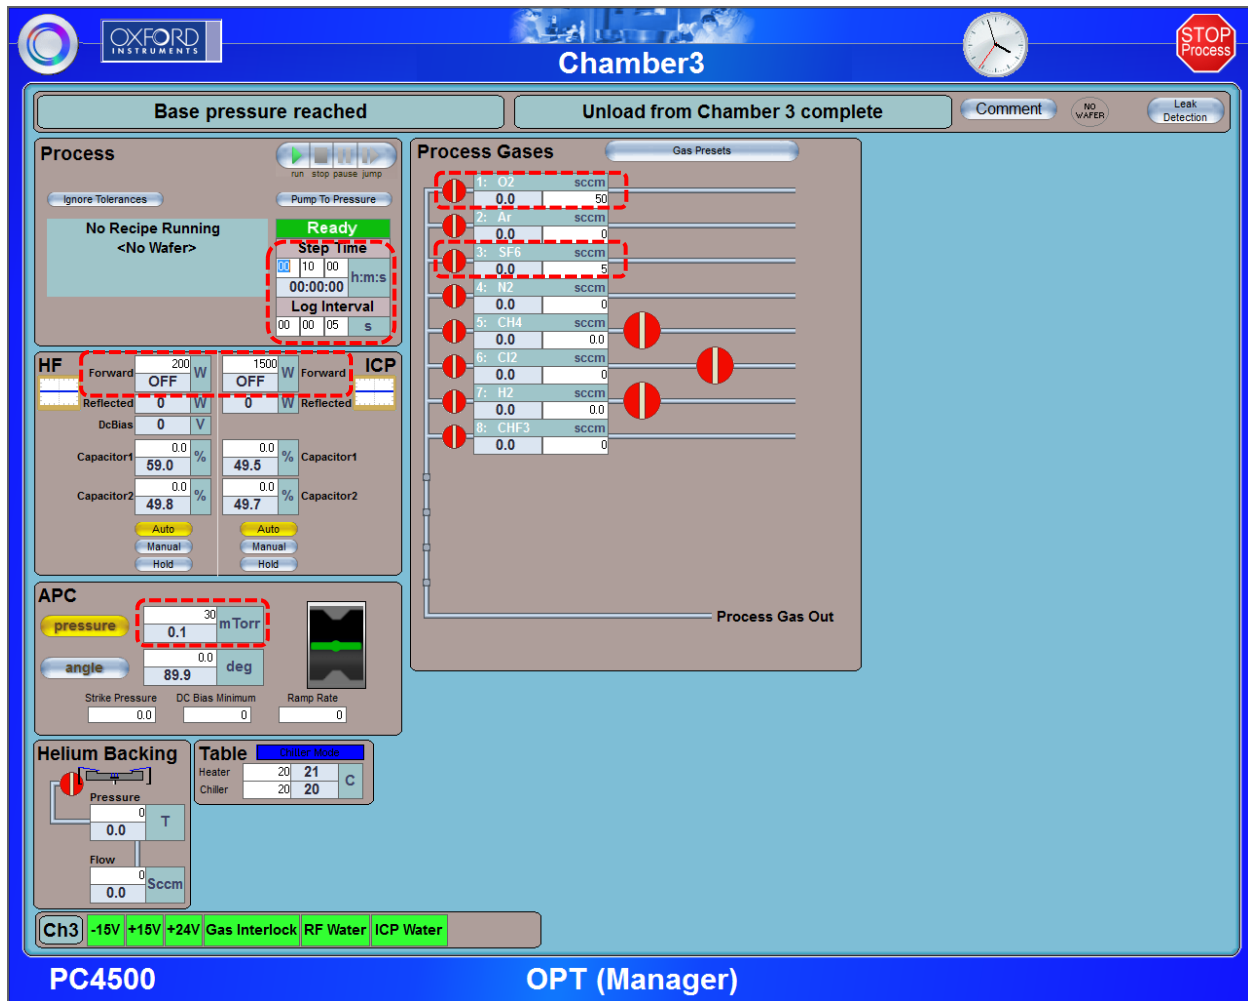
OXFORD INSTRUMENTS

Chamber3

STOP Process

Base pressure reached

Unload from Chamber 3 complete

Comment

NO WAFER

Leak Detection

Process

run stop pause jump

Ignore Tolerances

Pump To Pressure

No Recipe Running
<No Wafer>

Ready

Step Time

| 00 | 10 | 00 | h:m:s |
|---|---|---|---|
| 00:00:00 | | | |

Log Interval

| 00 | 00 | 05 | s |
|---|---|---|---|

Process Gases

Gas Presets

| 1: O2 | sccm |
|---|---|
| 0.0 | 50 |
| 2: Ar | sccm |
| 0.0 | 0 |
| 3: SF6 | sccm |
| 0.0 | 5 |
| 4: N2 | sccm |
| 0.0 | 0 |
| 5: CH4 | sccm |
| 0.0 | 0.0 |
| 6: Cl2 | sccm |
| 0.0 | 0 |
| 7: H2 | sccm |
| 0.0 | 0.0 |
| 8: CHF3 | sccm |
| 0.0 | 0 |

Process Gas Out

HF

Forward 200 OFF W

Reflected 0 W

DcBias 0 V

Capacitor1 0.0 59.0 %

Capacitor2 0.0 49.8 %

Auto
Manual
Hold

ICP

1500 OFF W Forward

0 W Reflected

0.0 49.5 % Capacitor1

0.0 49.7 % Capacitor2

Auto
Manual
Hold

APC

pressure

30
0.1 mTorr

angle

0.0
89.9 deg

Strike Pressure 0.0

DC Bias Minimum 0

Ramp Rate 0

Helium Backing

Pressure 0 0.0 T

Flow 0 0.0 Sccm

Table

Chiller Mode

Heater 20 21
Chiller 20 20 C

Ch3 -15V +15V +24V Gas Interlock RF Water ICP Water

PC4500

OPT (Manager)